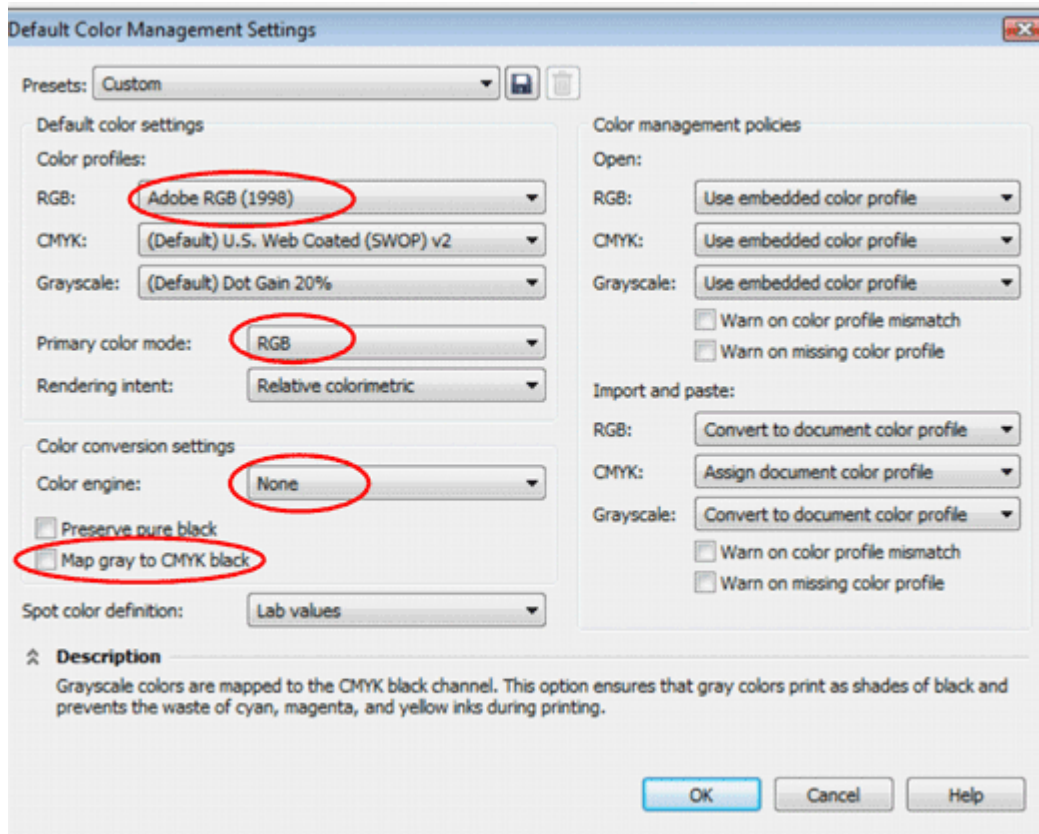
Default Color Management Settings

Presets: Custom

Default color settings

Color profiles:

RGB: Adobe RGB (1998)

CMYK: (Default) U.S. Web Coated (SWOP) v2

Grayscale: (Default) Dot Gain 20%

Primary color mode: RGB

Rendering intent: Relative colorimetric

Color conversion settings

Color engine: None

Preserve pure black

Map gray to CMYK black

Spot color definition: Lab values

Color management policies

Open:

RGB: Use embedded color profile

CMYK: Use embedded color profile

Grayscale: Use embedded color profile

Warn on color profile mismatch

Warn on missing color profile

Import and paste:

RGB: Convert to document color profile

CMYK: Assign document color profile

Grayscale: Convert to document color profile

Warn on color profile mismatch

Warn on missing color profile

Description

Grayscale colors are mapped to the CMYK black channel. This option ensures that gray colors print as shades of black and prevents the waste of cyan, magenta, and yellow inks during printing.

OK Cancel Help